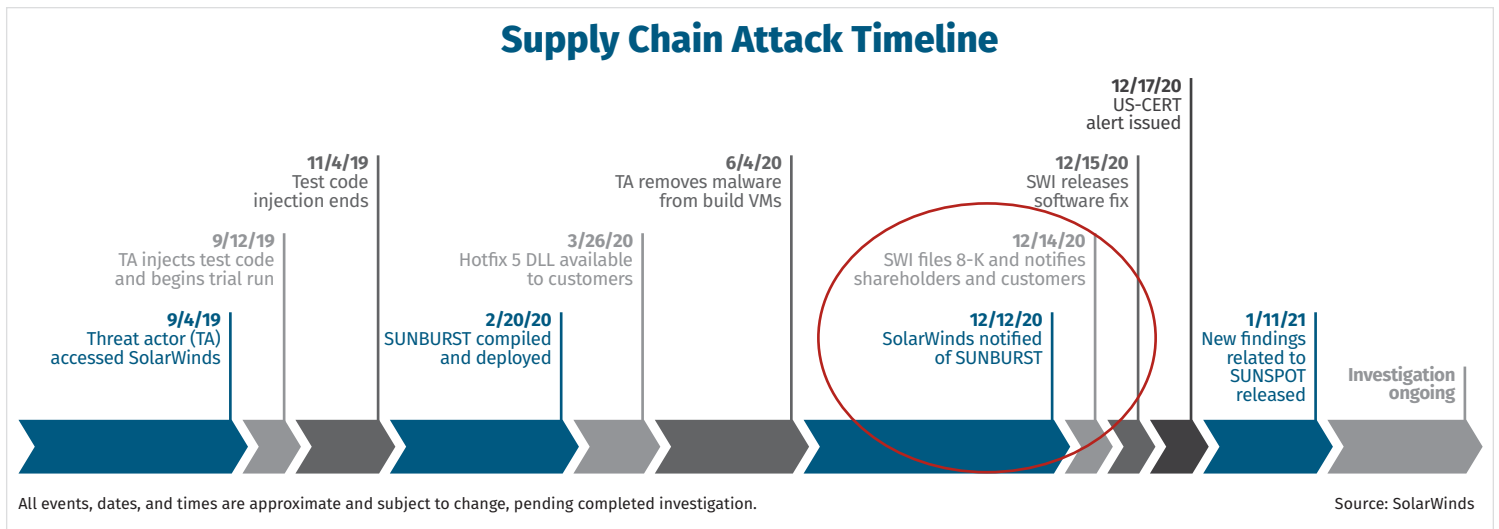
Supply Chain Attack Timeline

12/17/20
US-CERT
alert issued

11/4/19
Test code
injection ends

6/4/20
TA removes malware
from build VMs

12/15/20
SWI releases
software fix

9/12/19
TA injects test code
and begins trial run

3/26/20
Hotfix 5 DLL available
to customers

12/14/20
SWI files 8-K and notifies
shareholders and customers

9/4/19
Threat actor (TA)
accessed SolarWinds

2/20/20
SUNBURST compiled
and deployed

12/12/20
SolarWinds notified
of SUNBURST

1/11/21
New findings
related to
SUNSPOT
released

Investigation
ongoing

All events, dates, and times are approximate and subject to change, pending completed investigation.

Source: SolarWinds